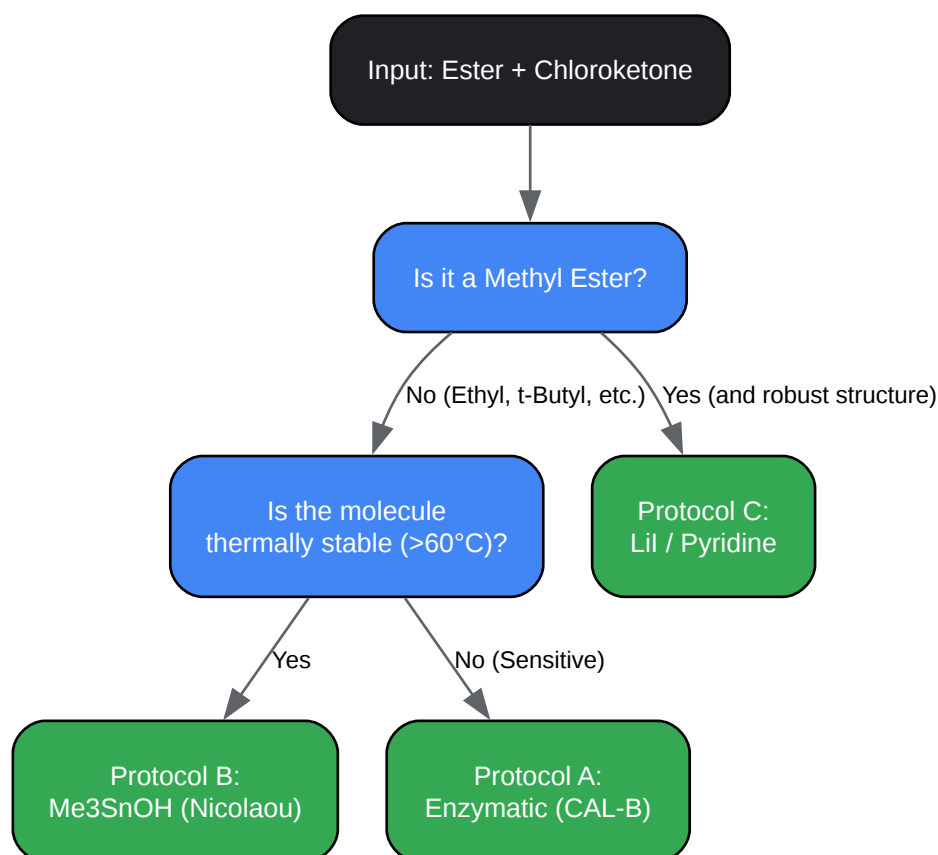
Input: Ester + Chloroketone

Is it a Methyl Ester?

No (Ethyl, t-Butyl, etc.)

Yes (and robust structure)

Is the molecule thermally stable (>60°C)?

Protocol C: LiI / Pyridine

Yes

No (Sensitive)

Protocol B: Me3SnOH (Nicolaou)

Protocol A: Enzymatic (CAL-B)